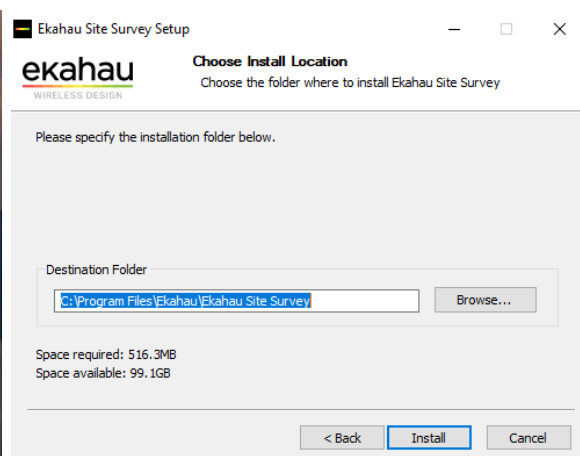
Ekahau Site Survey Setup

ekahau
WIRELESS DESIGN

Choose Install Location
Choose the folder where to install Ekahau Site Survey

Please specify the installation folder below.

Destination Folder

C:\Program Files\Ekahau\Ekahau Site Survey

Browse...

Space required: 516.3MB
Space available: 99.1GB

< Back Install Cancel